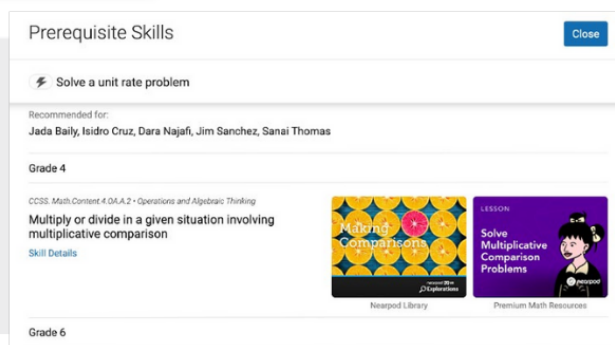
Prerequisite Skills

Close

Solve a unit rate problem

Recommended for:
Jada Baily, Isidro Cruz, Dara Najafi, Jim Sanchez, Sanai Thomas

Grade 4

CCSS. Math.Content.4.OA.A.2 • Operations and Algebraic Thinking

Multiply or divide in a given situation involving multiplicative comparison

Skill Details

Making Comparisons

nearpod 3D Explorations

Nearpod Library

LESSON

Solve Multiplicative Comparison Problems

nearpod

Premium Math Resources

Grade 6